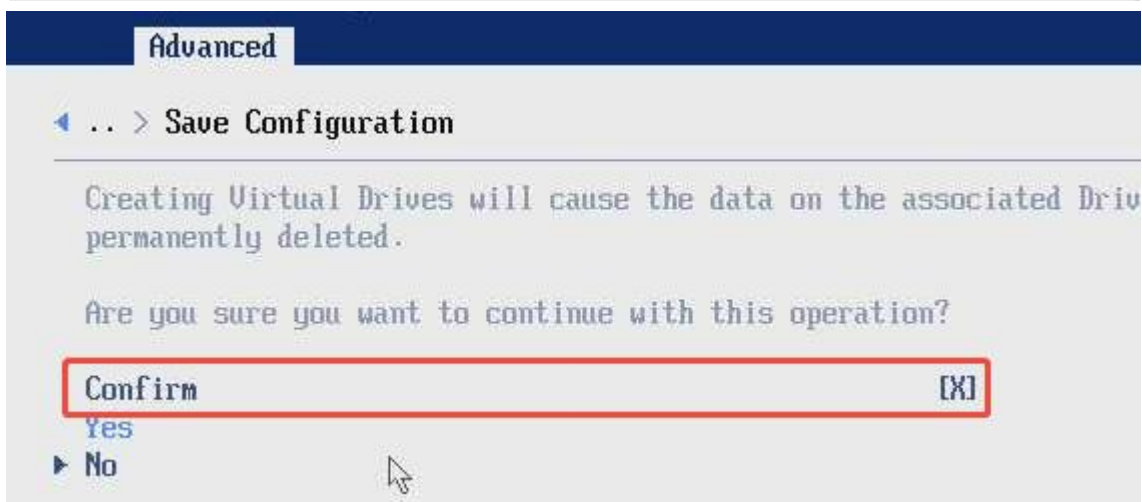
Advanced

◂ .. > Save Configuration

Creating Virtual Drives will cause the data on the associated Driv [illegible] permanently deleted.

Are you sure you want to continue with this operation?

Confirm [X]
Yes
▸ No